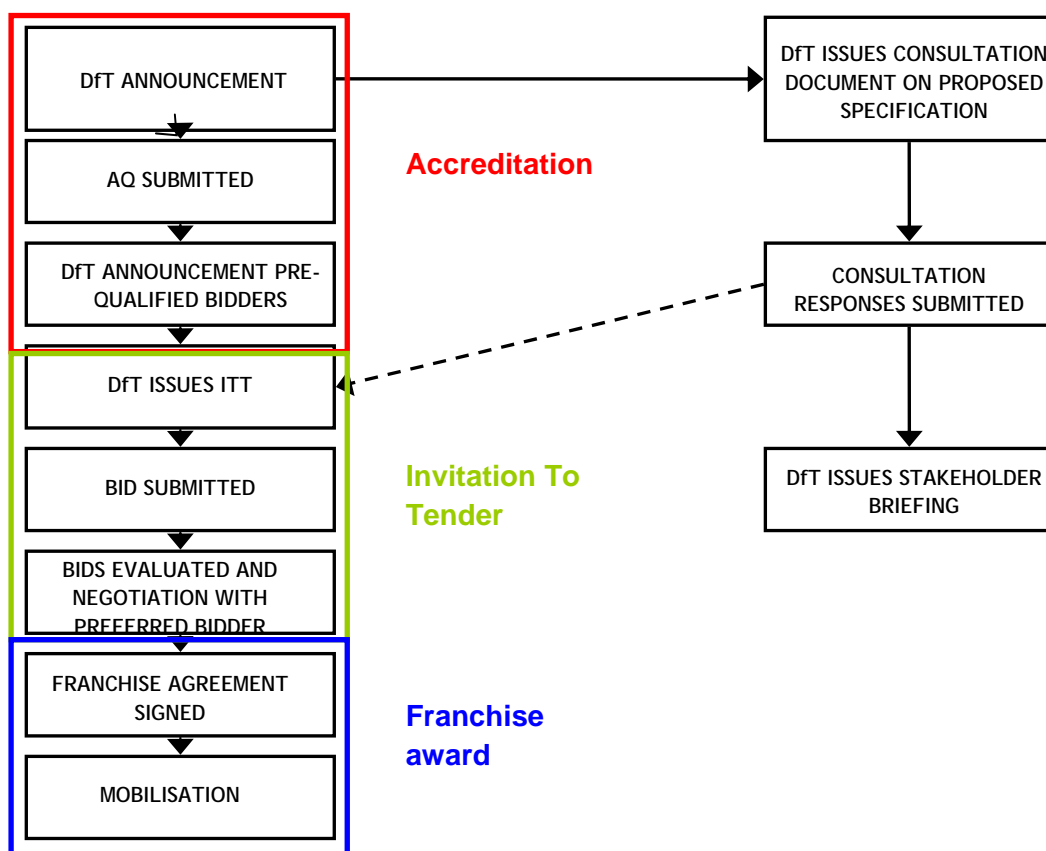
DfT ANNOUNCEMENT

AQ SUBMITTED

DfT ANNOUNCEMENT PRE-QUALIFIED BIDDERS

Accreditation

DfT ISSUES ITT

BID SUBMITTED

BIDS EVALUATED AND NEGOTIATION WITH PREFERRED BIDDER

Invitation To Tender

FRANCHISE AGREEMENT SIGNED

MOBILISATION

Franchise award

DfT ISSUES CONSULTATION DOCUMENT ON PROPOSED SPECIFICATION

CONSULTATION RESPONSES SUBMITTED

DfT ISSUES STAKEHOLDER BRIEFING